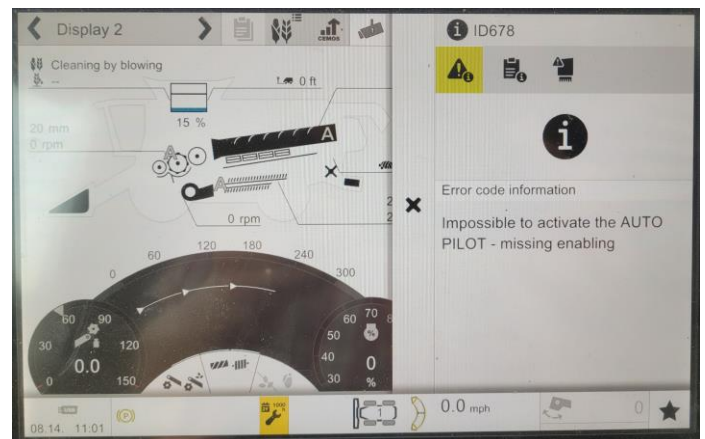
Display 2

CEMOS

Cleaning by blowing

--

0 ft

15 %

20 mm

0 rpm

A

A

0 rpm

2

2

60

120

180

240

300

0

60

90

30

120

0.0

0

150

60

70

50

40

0

30

%

ID678

Error code information

Impossible to activate the AUTO PILOT - missing enabling

08.14. 11:01

1

0.0 mph

0